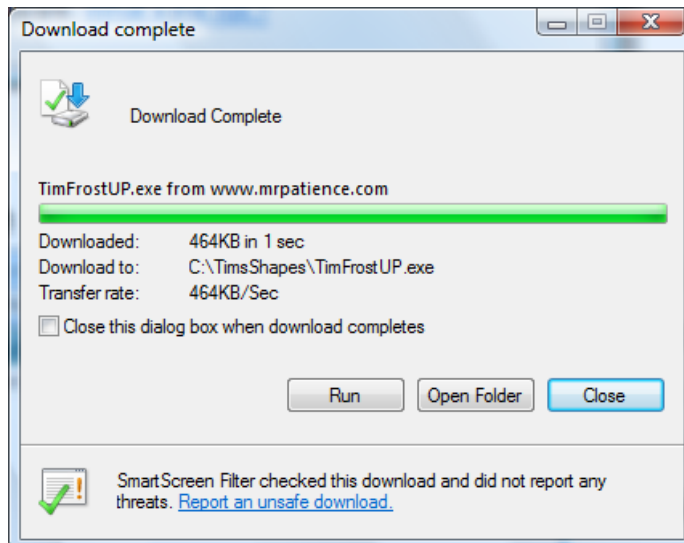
Download complete

Download Complete

TimFrostUP.exe from www.mrpatience.com

| | |
|---|---|
| Downloaded: | 464KB in 1 sec |
| Download to: | C:\TimsShapes\TimFrostUP.exe |
| Transfer rate: | 464KB/Sec |

Close this dialog box when download completes

Run Open Folder Close

SmartScreen Filter checked this download and did not report any threats. Report an unsafe download.